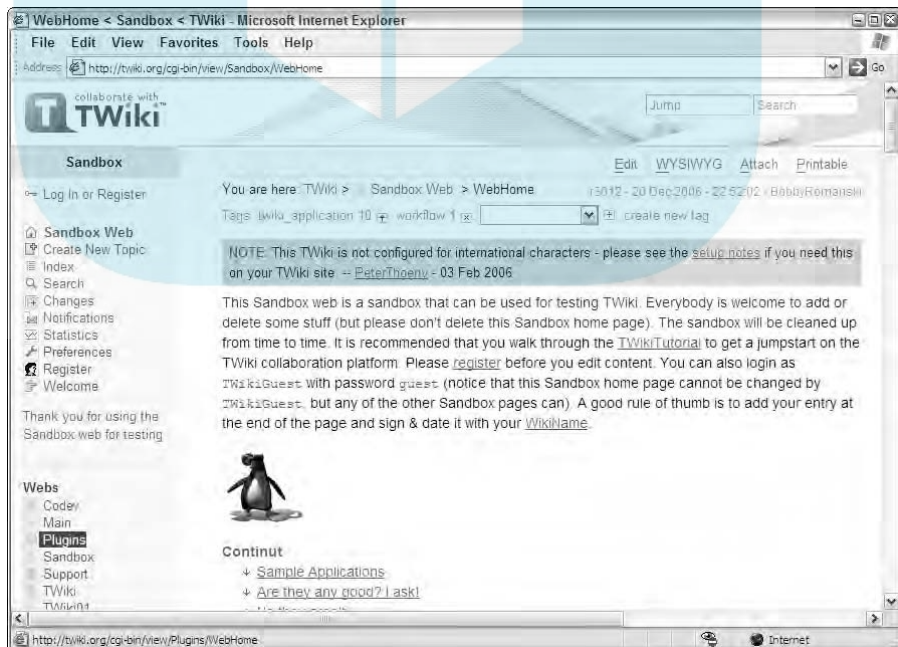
WebHome < Sandbox < TWiki - Microsoft Internet Explorer

File Edit View Favorites Tools Help

Address http://twiki.org/cgi-bin/view/Sandbox/WebHome Go

collaborate with TWiki

Jump Search

Sandbox

Edit WYSIWYG Attach Printable

Log In or Register

You are here: TWiki > Sandbox Web > WebHome r3012 - 20 Dec 2006 - 22:52:02 - BobbyRomanski

Tags: twiki_application 10 workflow 1 create new tag

Sandbox Web
Create New Topic
Index
Search
Changes
Notifications
Statistics
Preferences
Register
Welcome

Thank you for using the Sandbox web for testing

NOTE: This TWiki is not configured for international characters - please see the setup notes if you need this on your TWiki site -- PeterThoeny - 03 Feb 2006

This Sandbox web is a sandbox that can be used for testing TWiki. Everybody is welcome to add or delete some stuff (but please don't delete this Sandbox home page). The sandbox will be cleaned up from time to time. It is recommended that you walk through the TWikiTutorial to get a jumpstart on the TWiki collaboration platform. Please register before you edit content. You can also login as TWikiGuest with password guest (notice that this Sandbox home page cannot be changed by TWikiGuest, but any of the other Sandbox pages can). A good rule of thumb is to add your entry at the end of the page and sign & date it with your WikiName.

Webs
Codev
Main
Plugins
Sandbox
Support
TWiki
TWiki01

Continut
Sample Applications
Are they any good? I ask!
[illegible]

http://twiki.org/cgi-bin/view/Plugins/WebHome

Internet